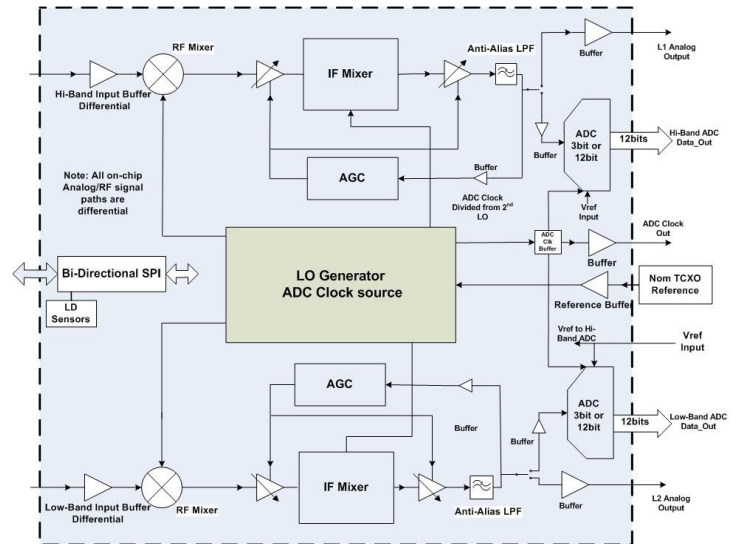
RF Mixer

IF Mixer

Anti-Alias LPF

Buffer

L1 Analog Output

Hi-Band Input Buffer Differential

ADC 3bit or 12bit

12bits

Hi-Band ADC Data_Out

Buffer

Buffer

AGC

Note: All on-chip Analog/RF signal paths are differential

ADC Clock Divided from 2$^{nd}$ LO

Vref Input

ADC Clock Out

ADC Clk Buffer

Buffer

Bi-Directional SPI

LO Generator ADC Clock source

Nom TCXO Reference

LD Sensors

Reference Buffer

Vref to Hi-Band ADC

Vref Input

AGC

Buffer

ADC 3bit or 12bit

12bits

Low-Band ADC Data_Out

Buffer

IF Mixer

Low-Band Input Buffer Differential

RF Mixer

Anti-Alias LPF

Buffer

L2 Analog Output